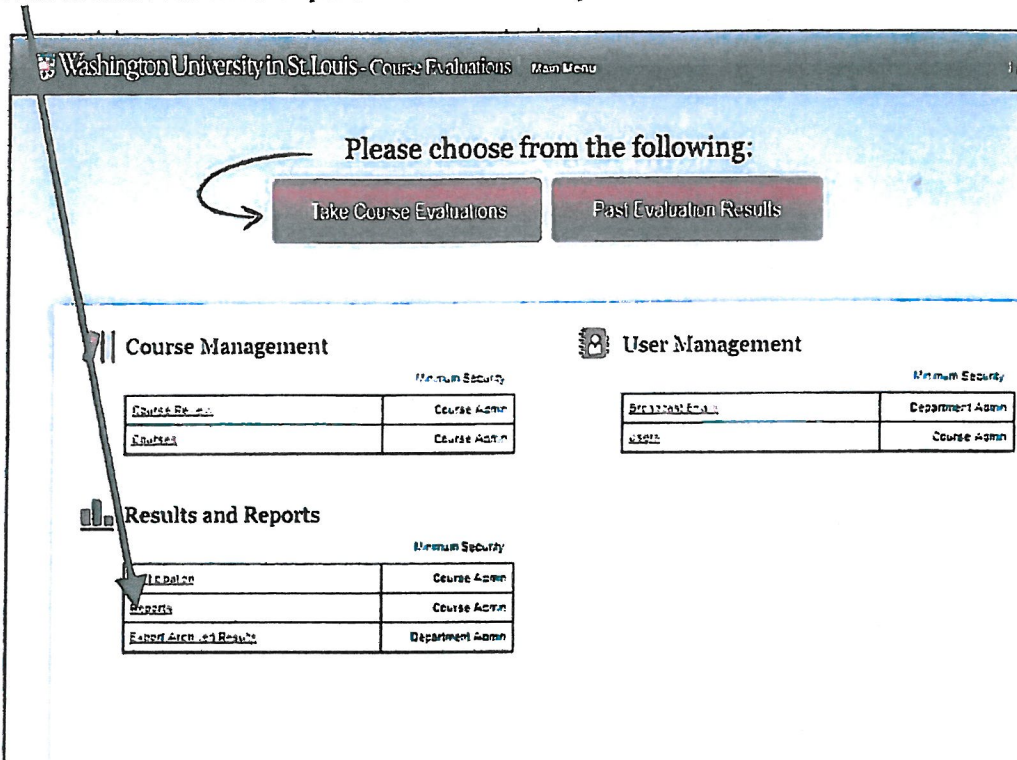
Washington University in St. Louis - Course Evaluations Main Menu

Please choose from the following:

Take Course Evaluations

Past Evaluation Results

Course Management

Minimum Security

| Course Re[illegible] | Course Admin |
|---|---|
| Courses | Course Admin |

User Management

Minimum Security

| Broadcast Email | Department Admin |
|---|---|
| Users | Course Admin |

Results and Reports

Minimum Security

| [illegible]ticipation | Course Admin |
|---|---|
| Reports | Course Admin |
| Export Archived Results | Department Admin |